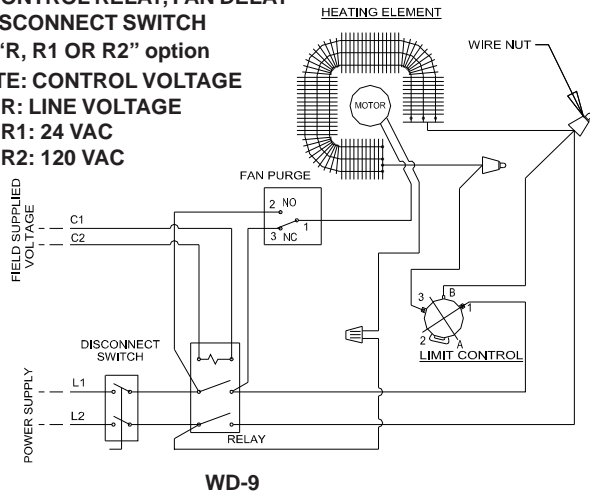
CONTROL RELAY, FAN DELAY
SCONNECT SWITCH
"R, R1 OR R2" option
TE: CONTROL VOLTAGE
R: LINE VOLTAGE
R1: 24 VAC
R2: 120 VAC

HEATING ELEMENT
WIRE NUT
MOTOR
FAN PURGE
2 NO
1
3 NC
FIELD SUPPLIED VOLTAGE
C1
C2
3
B
1
2
A
LIMIT CONTROL
DISCONNECT SWITCH
POWER SUPPLY
L1
L2
RELAY

WD-9